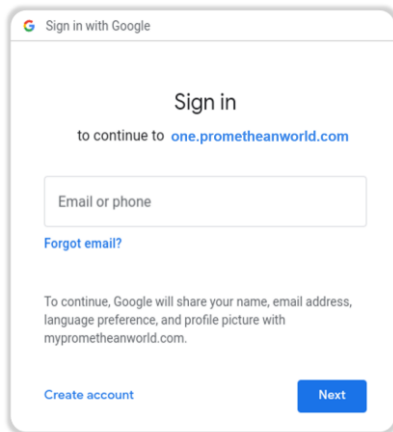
G Sign in with Google

Sign in

to continue to one.prometheanworld.com

Email or phone

Forgot email?

To continue, Google will share your name, email address, language preference, and profile picture with myprometheanworld.com.

Create account

Next